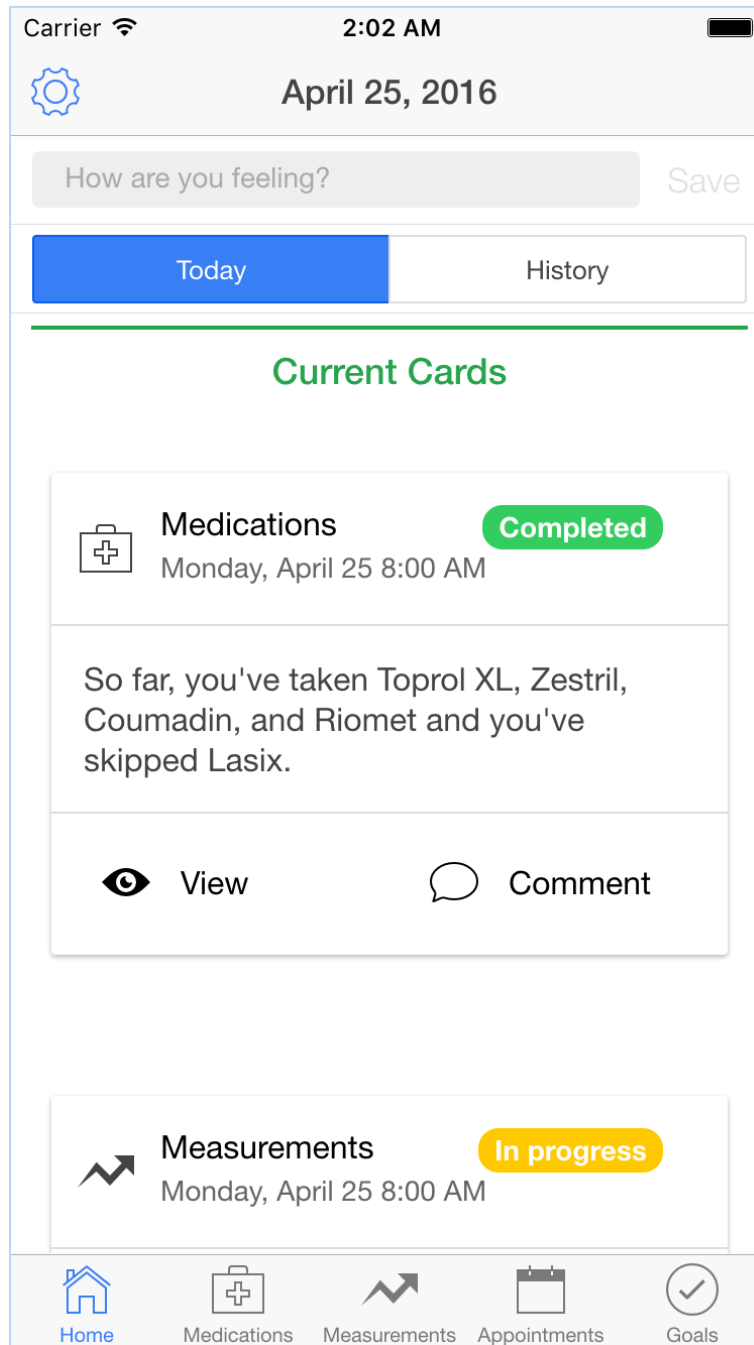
Carrier 2:02 AM

April 25, 2016

How are you feeling? Save

Today History

Current Cards

Medications Completed
Monday, April 25 8:00 AM

So far, you've taken Toprol XL, Zestril, Coumadin, and Riomet and you've skipped Lasix.

View Comment

Measurements In progress
Monday, April 25 8:00 AM

Home Medications Measurements Appointments Goals